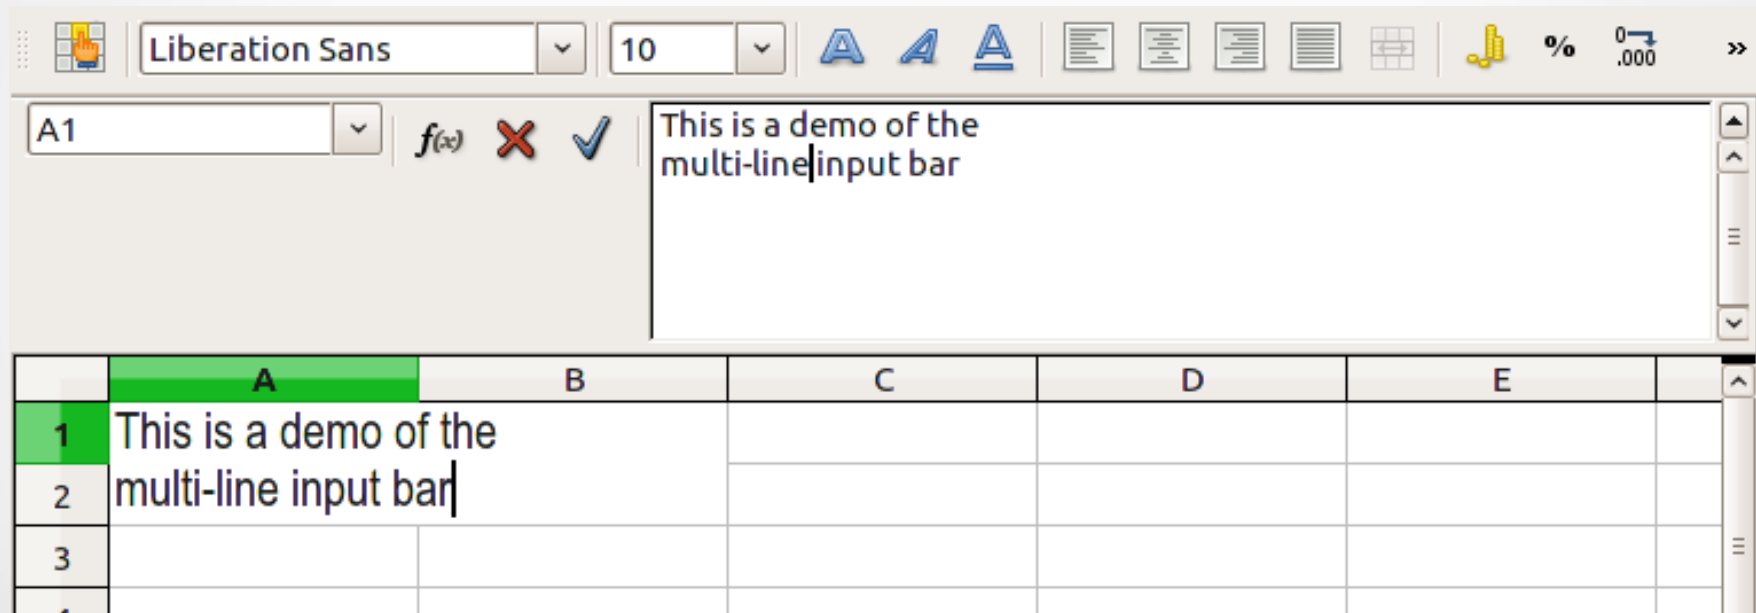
Liberation Sans
10
A
A
A
%
0
.000
»
A1
$f(x)$
This is a demo of the
multi-line input bar

| | A | B | C | D | E |
|---|---|---|---|---|---|
| 1 | This is a demo of the | | | | |
| 2 | multi-line input bar | | | | |
| 3 | | | | | |
| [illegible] | | | | | |